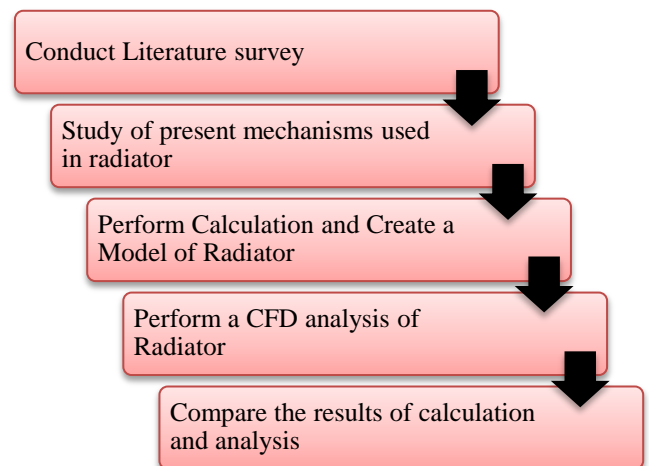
Conduct Literature survey

Study of present mechanisms used in radiator

Perform Calculation and Create a Model of Radiator

Perform a CFD analysis of Radiator

Compare the results of calculation and analysis